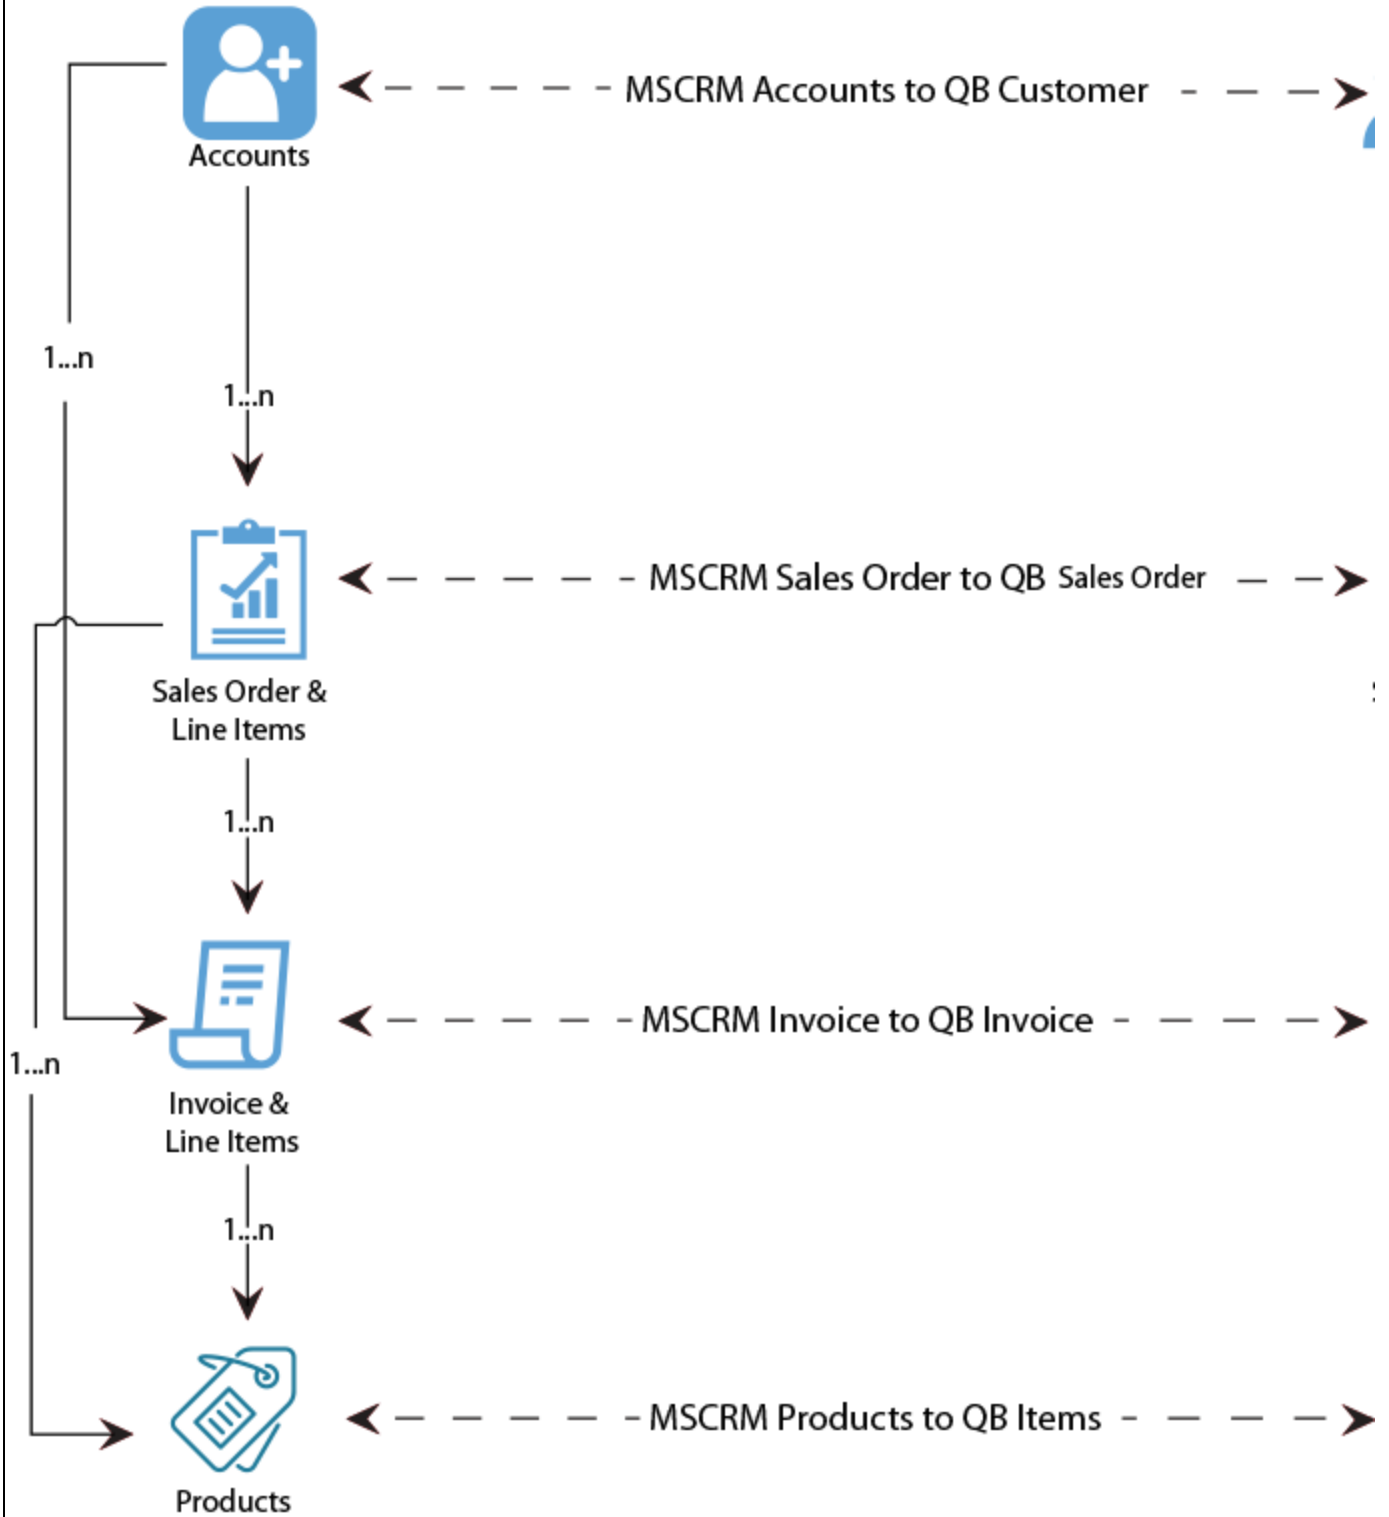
MSCRM Accounts to QB Customer

Accounts

1...n

1...n

MSCRM Sales Order to QB Sales Order

Sales Order & Line Items

1...n

MSCRM Invoice to QB Invoice

1...n

Invoice & Line Items

1...n

MSCRM Products to QB Items

Products